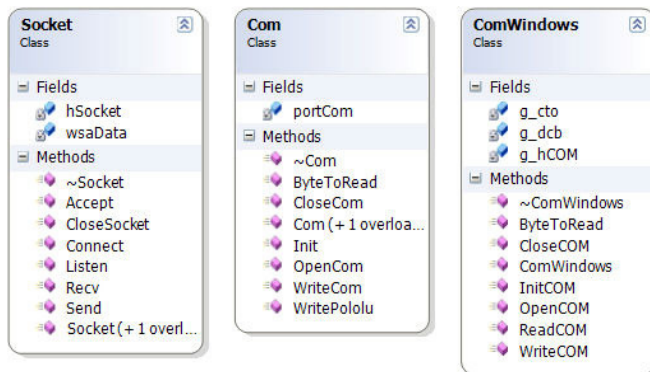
Socket
Class

Fields
hSocket
wsaData

Methods
~Socket
Accept
CloseSocket
Connect
Listen
Recv
Send
Socket (+ 1 overl...

Com
Class

Fields
portCom

Methods
~Com
ByteToRead
CloseCom
Com (+ 1 overloa...
Init
OpenCom
WriteCom
WritePololu

ComWindows
Class

Fields
g_cto
g_dcb
g_hCOM

Methods
~ComWindows
ByteToRead
CloseCOM
ComWindows
InitCOM
OpenCOM
ReadCOM
WriteCOM